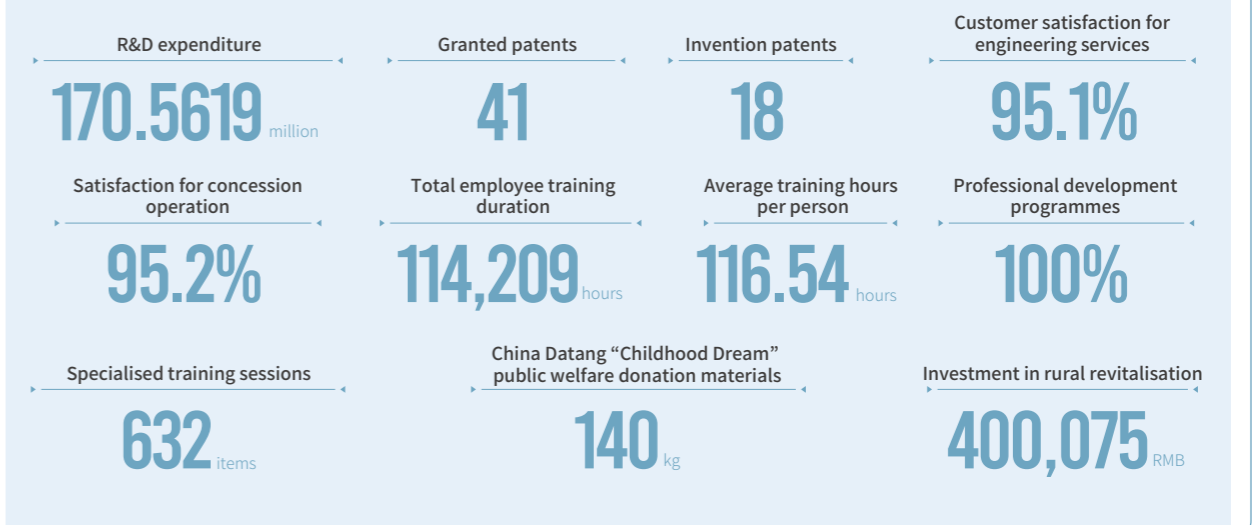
R&D expenditure

170.5619 million

Granted patents

41

Invention patents

18

Customer satisfaction for engineering services

95.1%

Satisfaction for concession operation

95.2%

Total employee training duration

114,209 hours

Average training hours per person

116.54 hours

Professional development programmes

100%

Specialised training sessions

632 items

China Datang “Childhood Dream” public welfare donation materials

140 kg

Investment in rural revitalisation

400,075 RMB